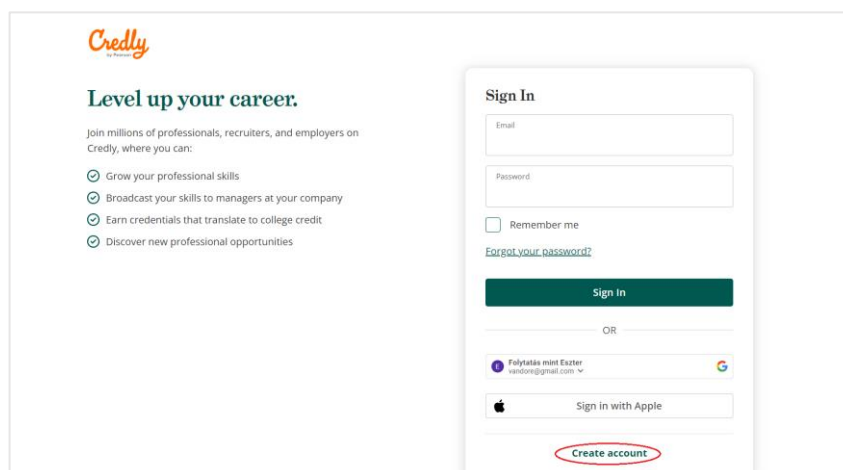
Credly
by Pearson

Level up your career.

Join millions of professionals, recruiters, and employers on Credly, where you can:

Grow your professional skills
Broadcast your skills to managers at your company
Earn credentials that translate to college credit
Discover new professional opportunities

Sign In

Email

Password

Remember me

Forgot your password?

Sign In

OR

E Folytatás mint Eszter
vandore@gmail.com

G

Sign in with Apple

Create account